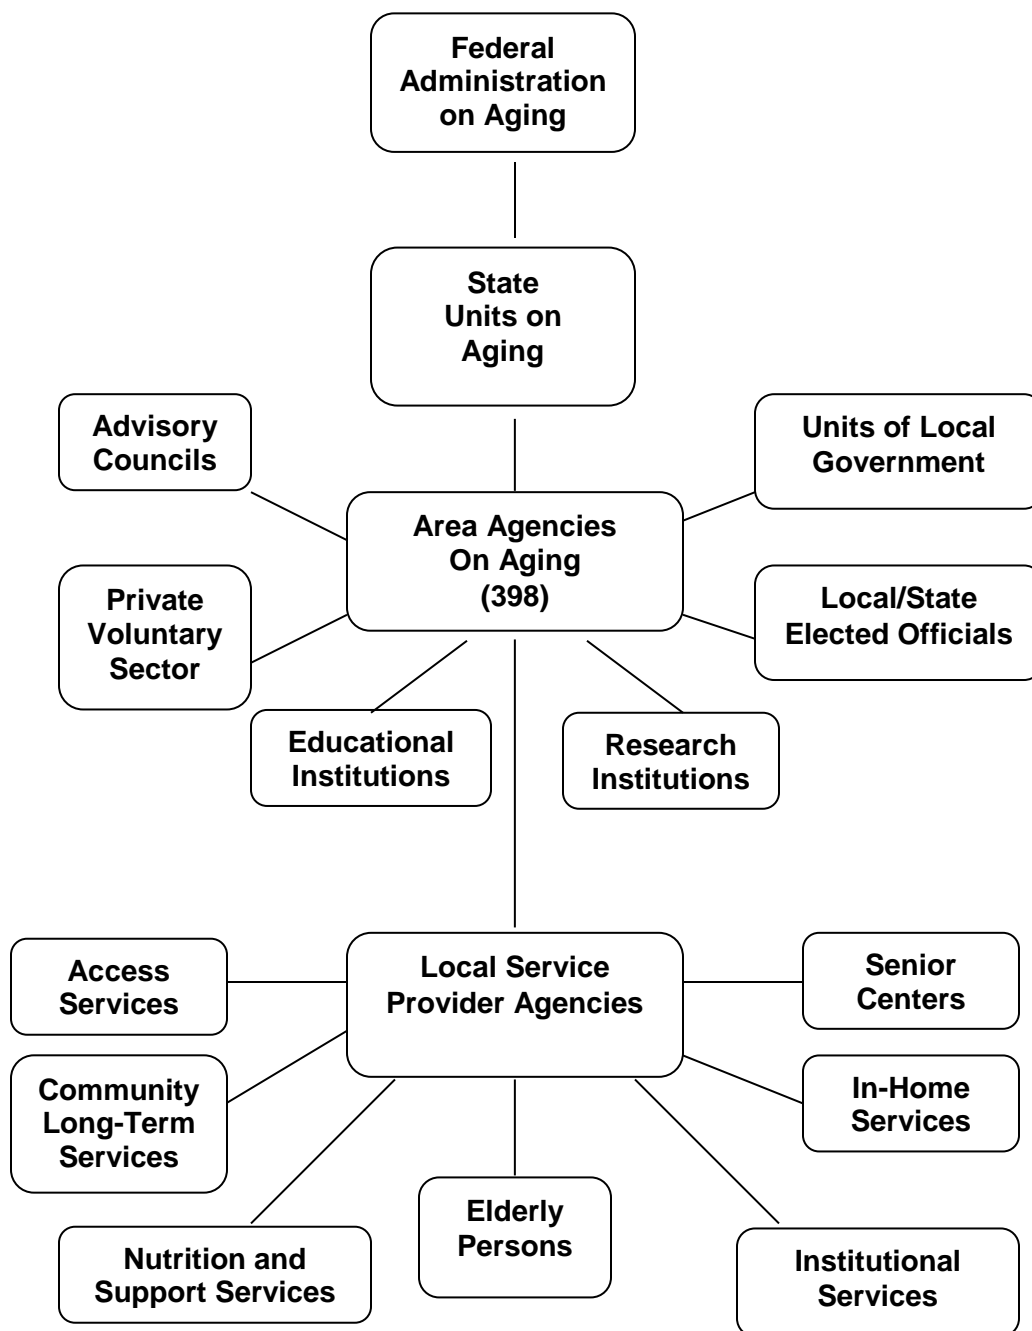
Federal Administration on Aging

State Units on Aging

Advisory Councils

Units of Local Government

Area Agencies On Aging (398)

Private Voluntary Sector

Local/State Elected Officials

Educational Institutions

Research Institutions

Access Services

Local Service Provider Agencies

Senior Centers

Community Long-Term Services

In-Home Services

Elderly Persons

Nutrition and Support Services

Institutional Services